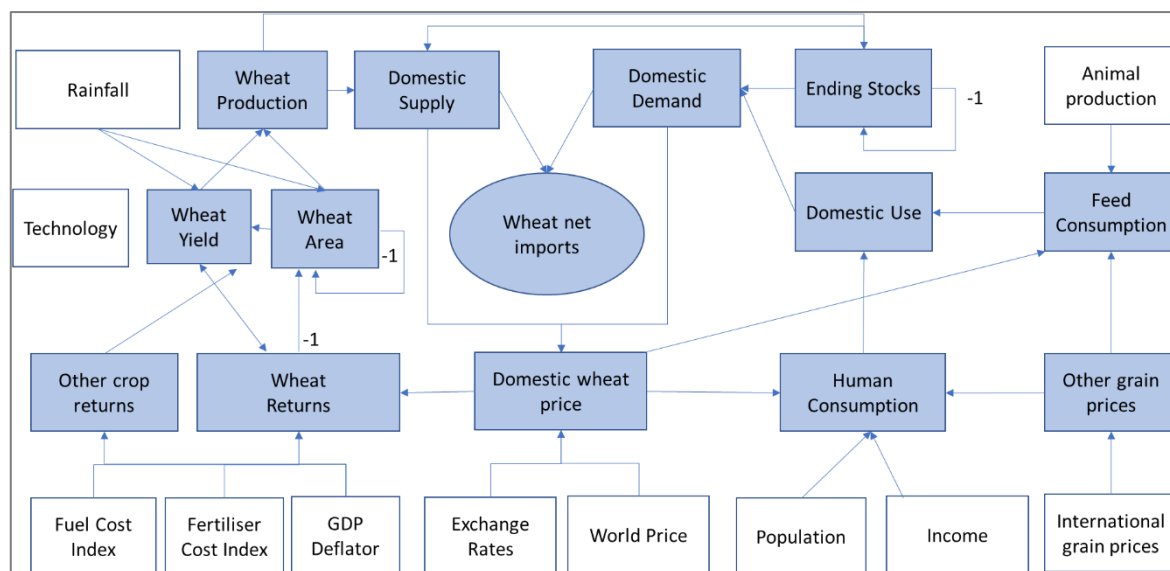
Rainfall

Wheat Production

Domestic Supply

Domestic Demand

Ending Stocks

-1

Animal production

Technology

Wheat Yield

Wheat Area

-1

Wheat net imports

Domestic Use

Feed Consumption

-1

Other crop returns

Wheat Returns

Domestic wheat price

Human Consumption

Other grain prices

Fuel Cost Index

Fertiliser Cost Index

GDP Deflator

Exchange Rates

World Price

Population

Income

International grain prices